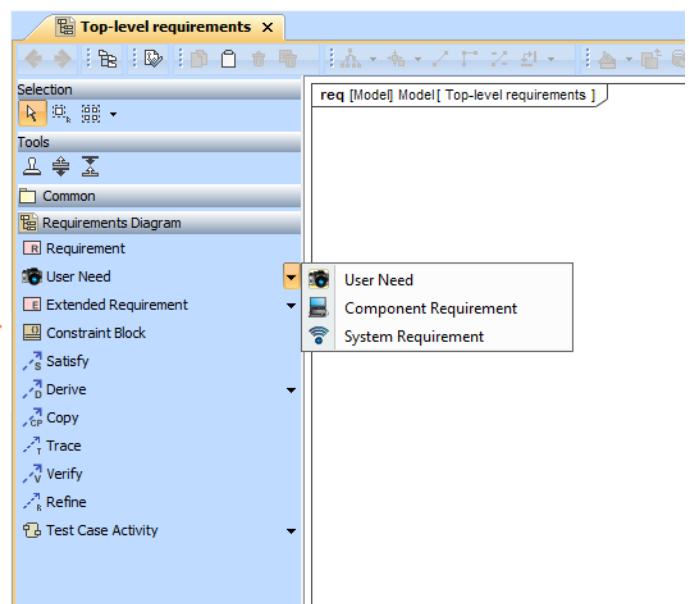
Top-level requirements ×

Selection

Tools

Common

Requirements Diagram

R Requirement

User Need

E Extended Requirement

Constraint Block

Satisfy

Derive

Copy

Trace

Verify

Refine

Test Case Activity

req [Model] Model [ Top-level requirements ]

User Need

Component Requirement

System Requirement